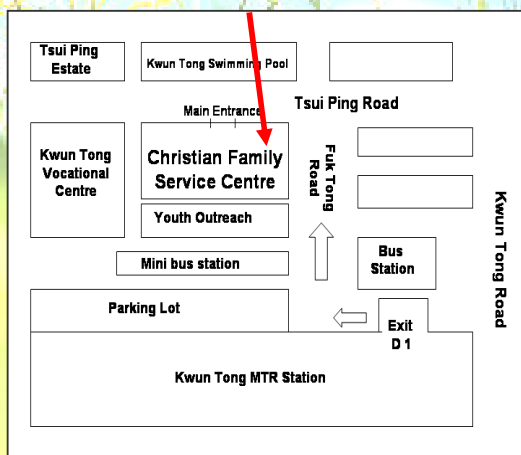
Tsui Ping Estate

Kwun Tong Swimming Pool

Main Entrance

Tsui Ping Road

Kwun Tong Vocational Centre

Christian Family Service Centre

Fuk Tong Road

Kwun Tong Road

Youth Outreach

Mini bus station

Bus Station

Parking Lot

Exit D 1

Kwun Tong MTR Station